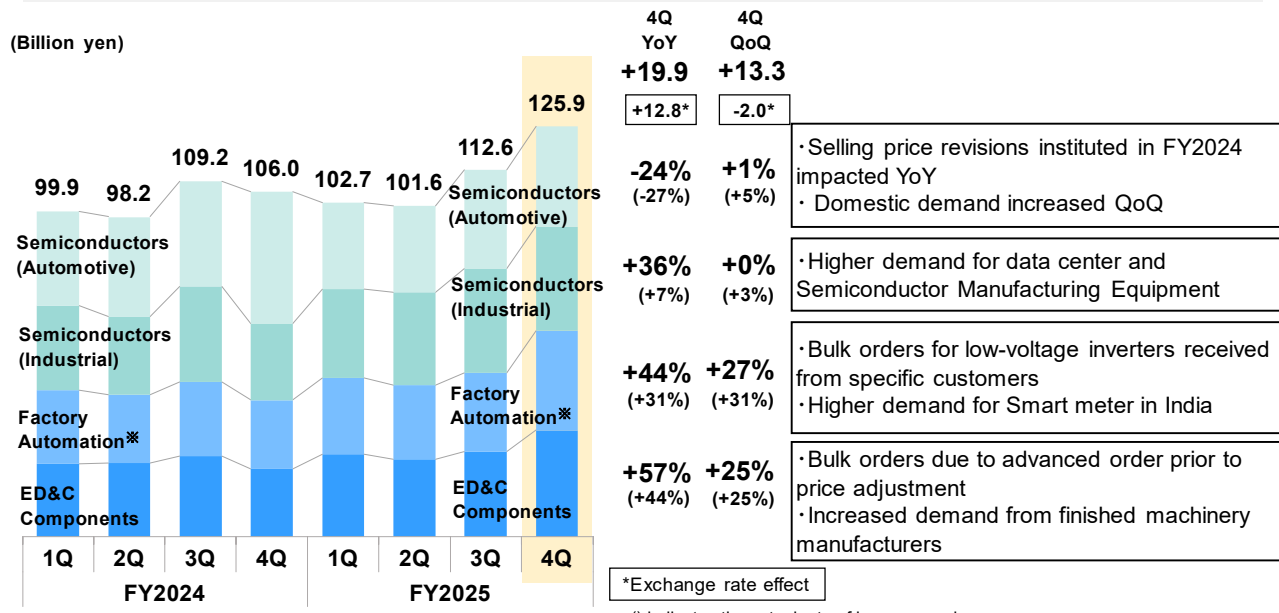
(Billion yen)

4Q YoY | 4Q QoQ
+19.9 | +13.3
+12.8* | -2.0*

99.9 98.2 109.2 106.0 102.7 101.6 112.6 125.9

Semiconductors (Automotive)

Semiconductors (Industrial)

Factory Automation※

ED&C Components

Semiconductors (Automotive)

Semiconductors (Industrial)

Factory Automation※

ED&C Components

| 1Q | 2Q | 3Q | 4Q | 1Q | 2Q | 3Q | 4Q |
|---|---|---|---|---|---|---|---|
| FY2024 | | | | FY2025 | | | |

-24% (-27%) +1% (+5%)
・Selling price revisions instituted in FY2024 impacted YoY
・ Domestic demand increased QoQ

+36% (+7%) +0% (+3%)
・Higher demand for data center and Semiconductor Manufacturing Equipment

+44% (+31%) +27% (+31%)
・Bulk orders for low-voltage inverters received from specific customers
・Higher demand for Smart meter in India

+57% (+44%) +25% (+25%)
・Bulk orders due to advanced order prior to price adjustment
・Increased demand from finished machinery manufacturers

*Exchange rate effect

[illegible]